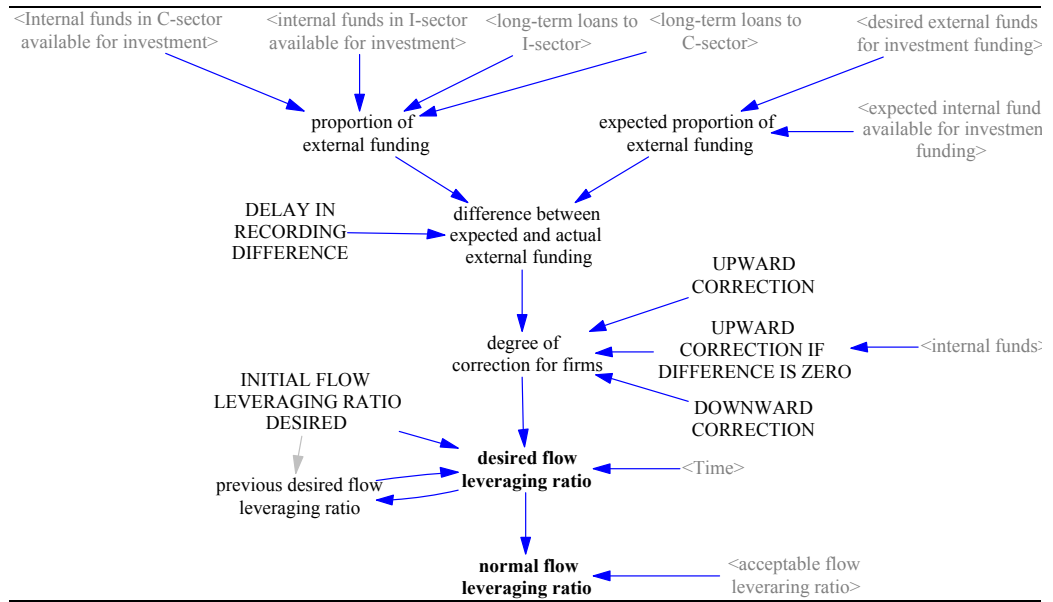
<Internal funds in C-sector available for investment>

<internal funds in I-sector available for investment>

<long-term loans to I-sector>

<long-term loans to C-sector>

<desired external funds for investment funding>

proportion of external funding

expected proportion of external funding

<expected internal fund available for investmen funding>

DELAY IN RECORDING DIFFERENCE

difference between expected and actual external funding

UPWARD CORRECTION

UPWARD CORRECTION IF DIFFERENCE IS ZERO

<internal funds>

degree of correction for firms

DOWNWARD CORRECTION

INITIAL FLOW LEVERAGING RATIO DESIRED

**desired flow leveraging ratio**

<Time>

previous desired flow leveraging ratio

**normal flow leveraging ratio**

<acceptable flow leveraring ratio>